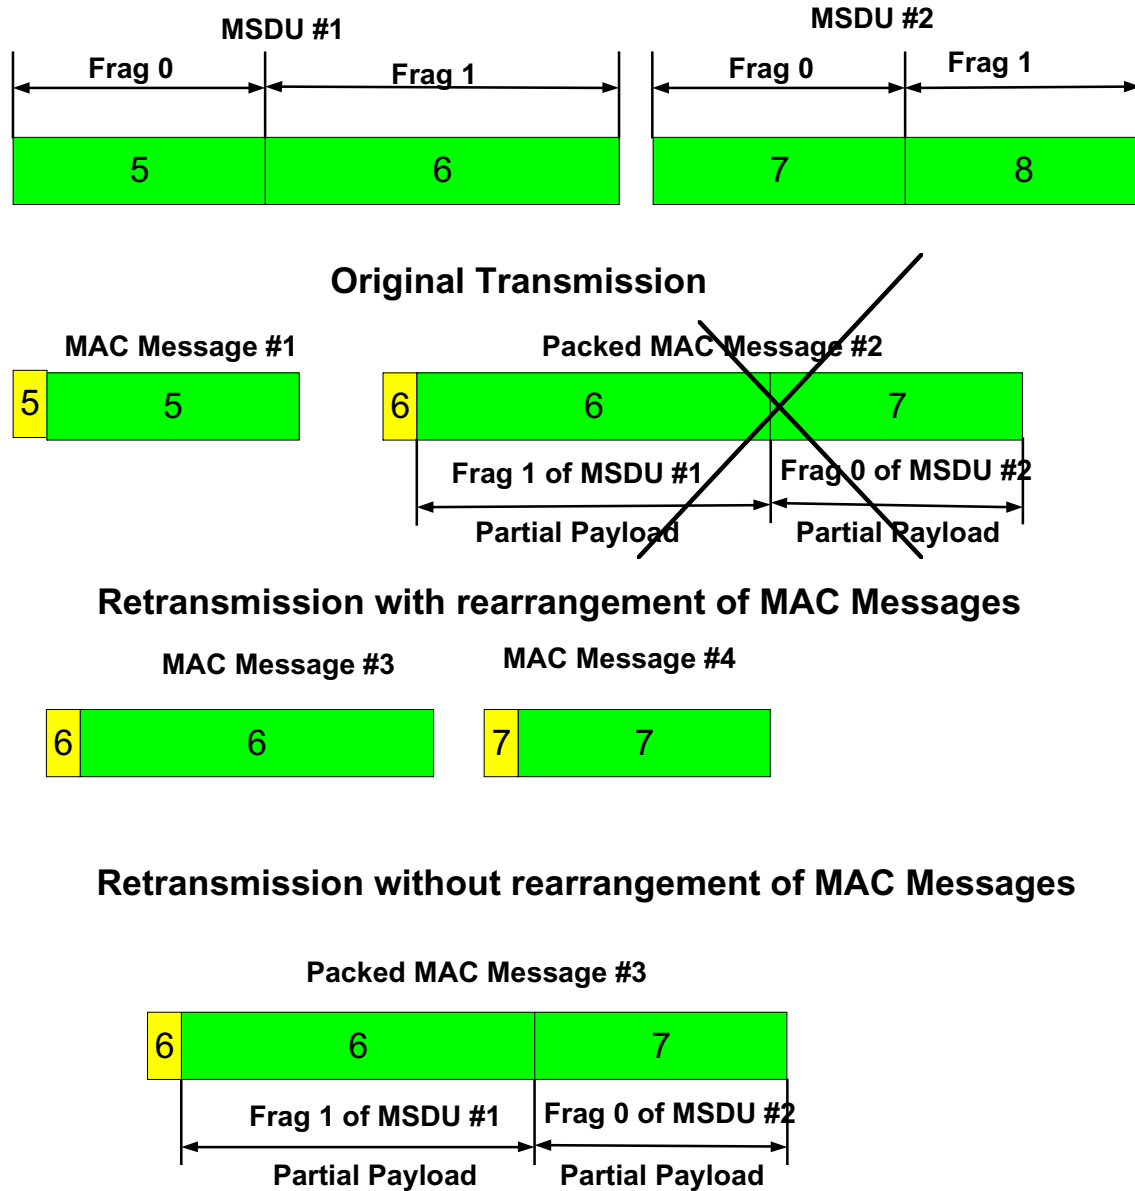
MSDU #1

Frag 0

Frag 1

5

6

MSDU #2

Frag 0

Frag 1

7

8

Original Transmission

MAC Message #1

5

5

Packed MAC Message #2

6

6

7

Frag 1 of MSDU #1

Frag 0 of MSDU #2

Partial Payload

Partial Payload

Retransmission with rearrangement of MAC Messages

MAC Message #3

6

6

MAC Message #4

7

7

Retransmission without rearrangement of MAC Messages

Packed MAC Message #3

6

6

7

Frag 1 of MSDU #1

Frag 0 of MSDU #2

Partial Payload

Partial Payload